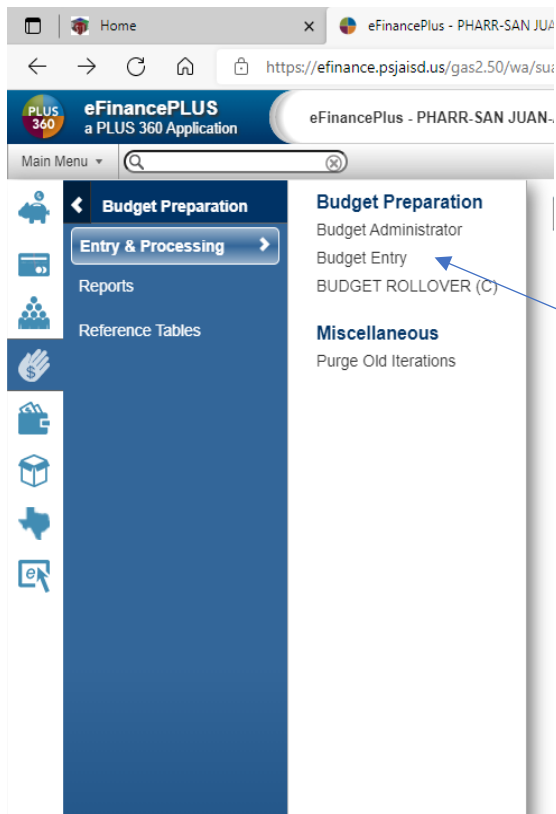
Home

eFinancePlus - PHARR-SAN JUA

https://efinance.psjaisd.us/gas2.50/wa/sua

PLUS 360

eFinancePLUS
a PLUS 360 Application

eFinancePlus - PHARR-SAN JUAN-

Main Menu

Budget Preparation

Entry & Processing

Reports

Reference Tables

Budget Preparation
Budget Administrator
Budget Entry
BUDGET ROLLOVER (C)

Miscellaneous
Purge Old Iterations